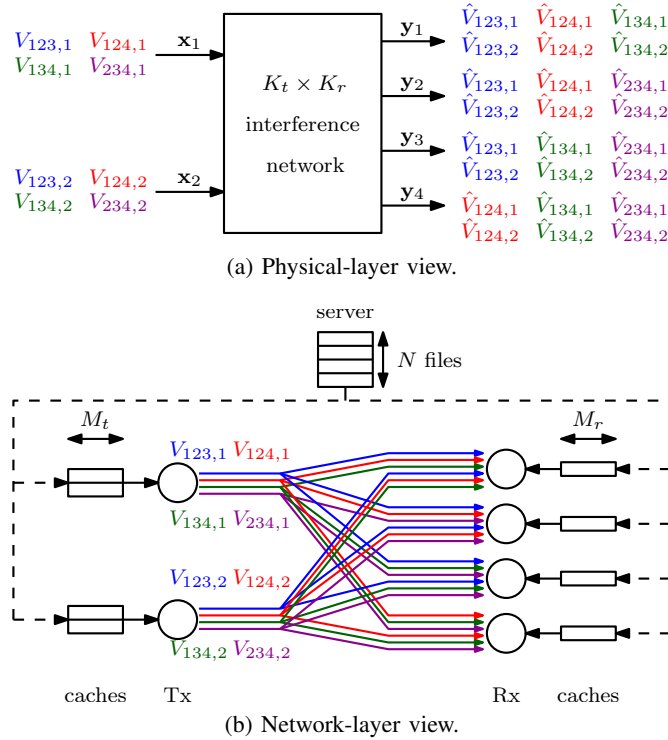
$V_{123,1}$ $V_{124,1}$
$V_{134,1}$ $V_{234,1}$

$\mathbf{x}_1$

$K_t \times K_r$
interference
network

$\mathbf{y}_1$
$\hat{V}_{123,1}$ $\hat{V}_{124,1}$ $\hat{V}_{134,1}$
$\hat{V}_{123,2}$ $\hat{V}_{124,2}$ $\hat{V}_{134,2}$

$\mathbf{y}_2$
$\hat{V}_{123,1}$ $\hat{V}_{124,1}$ $\hat{V}_{234,1}$
$\hat{V}_{123,2}$ $\hat{V}_{124,2}$ $\hat{V}_{234,2}$

$\mathbf{y}_3$
$\hat{V}_{123,1}$ $\hat{V}_{134,1}$ $\hat{V}_{234,1}$
$\hat{V}_{123,2}$ $\hat{V}_{134,2}$ $\hat{V}_{234,2}$

$\mathbf{y}_4$
$\hat{V}_{124,1}$ $\hat{V}_{134,1}$ $\hat{V}_{234,1}$
$\hat{V}_{124,2}$ $\hat{V}_{134,2}$ $\hat{V}_{234,2}$

$V_{123,2}$ $V_{124,2}$
$V_{134,2}$ $V_{234,2}$

$\mathbf{x}_2$

(a) Physical-layer view.

server

$N$ files

$M_t$

$M_r$

$V_{123,1}$ $V_{124,1}$
$V_{134,1}$ $V_{234,1}$

$V_{123,2}$ $V_{124,2}$
$V_{134,2}$ $V_{234,2}$

caches Tx Rx caches

(b) Network-layer view.